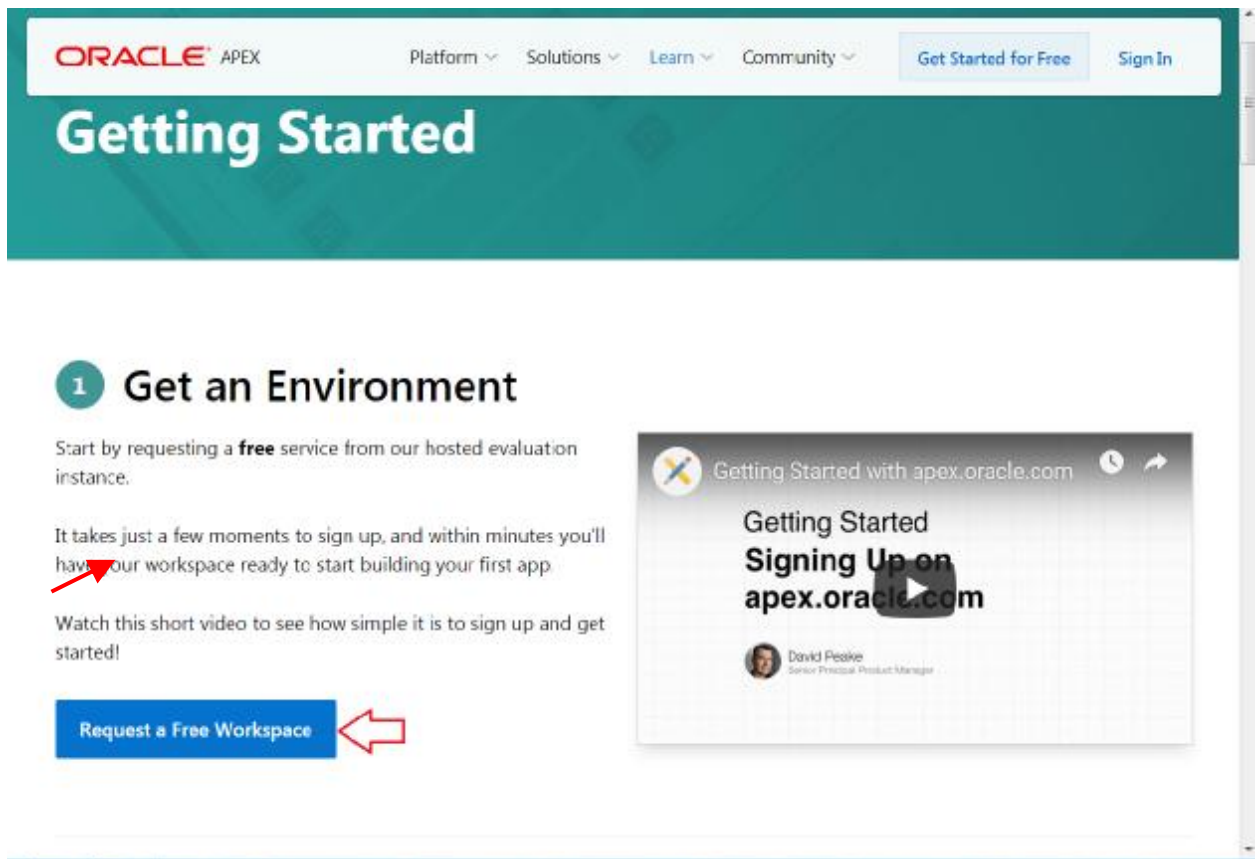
ORACLE APEX Platform Solutions Learn Community Get Started for Free Sign In

Getting Started

1 Get an Environment

Start by requesting a **free** service from our hosted evaluation instance.

It takes just a few moments to sign up, and within minutes you'll have your workspace ready to start building your first app.

Watch this short video to see how simple it is to sign up and get started!

Request a Free Workspace

Getting Started with apex.oracle.com

Getting Started
Signing Up on
apex.oracle.com

David Peake
Senior Principal Product Manager